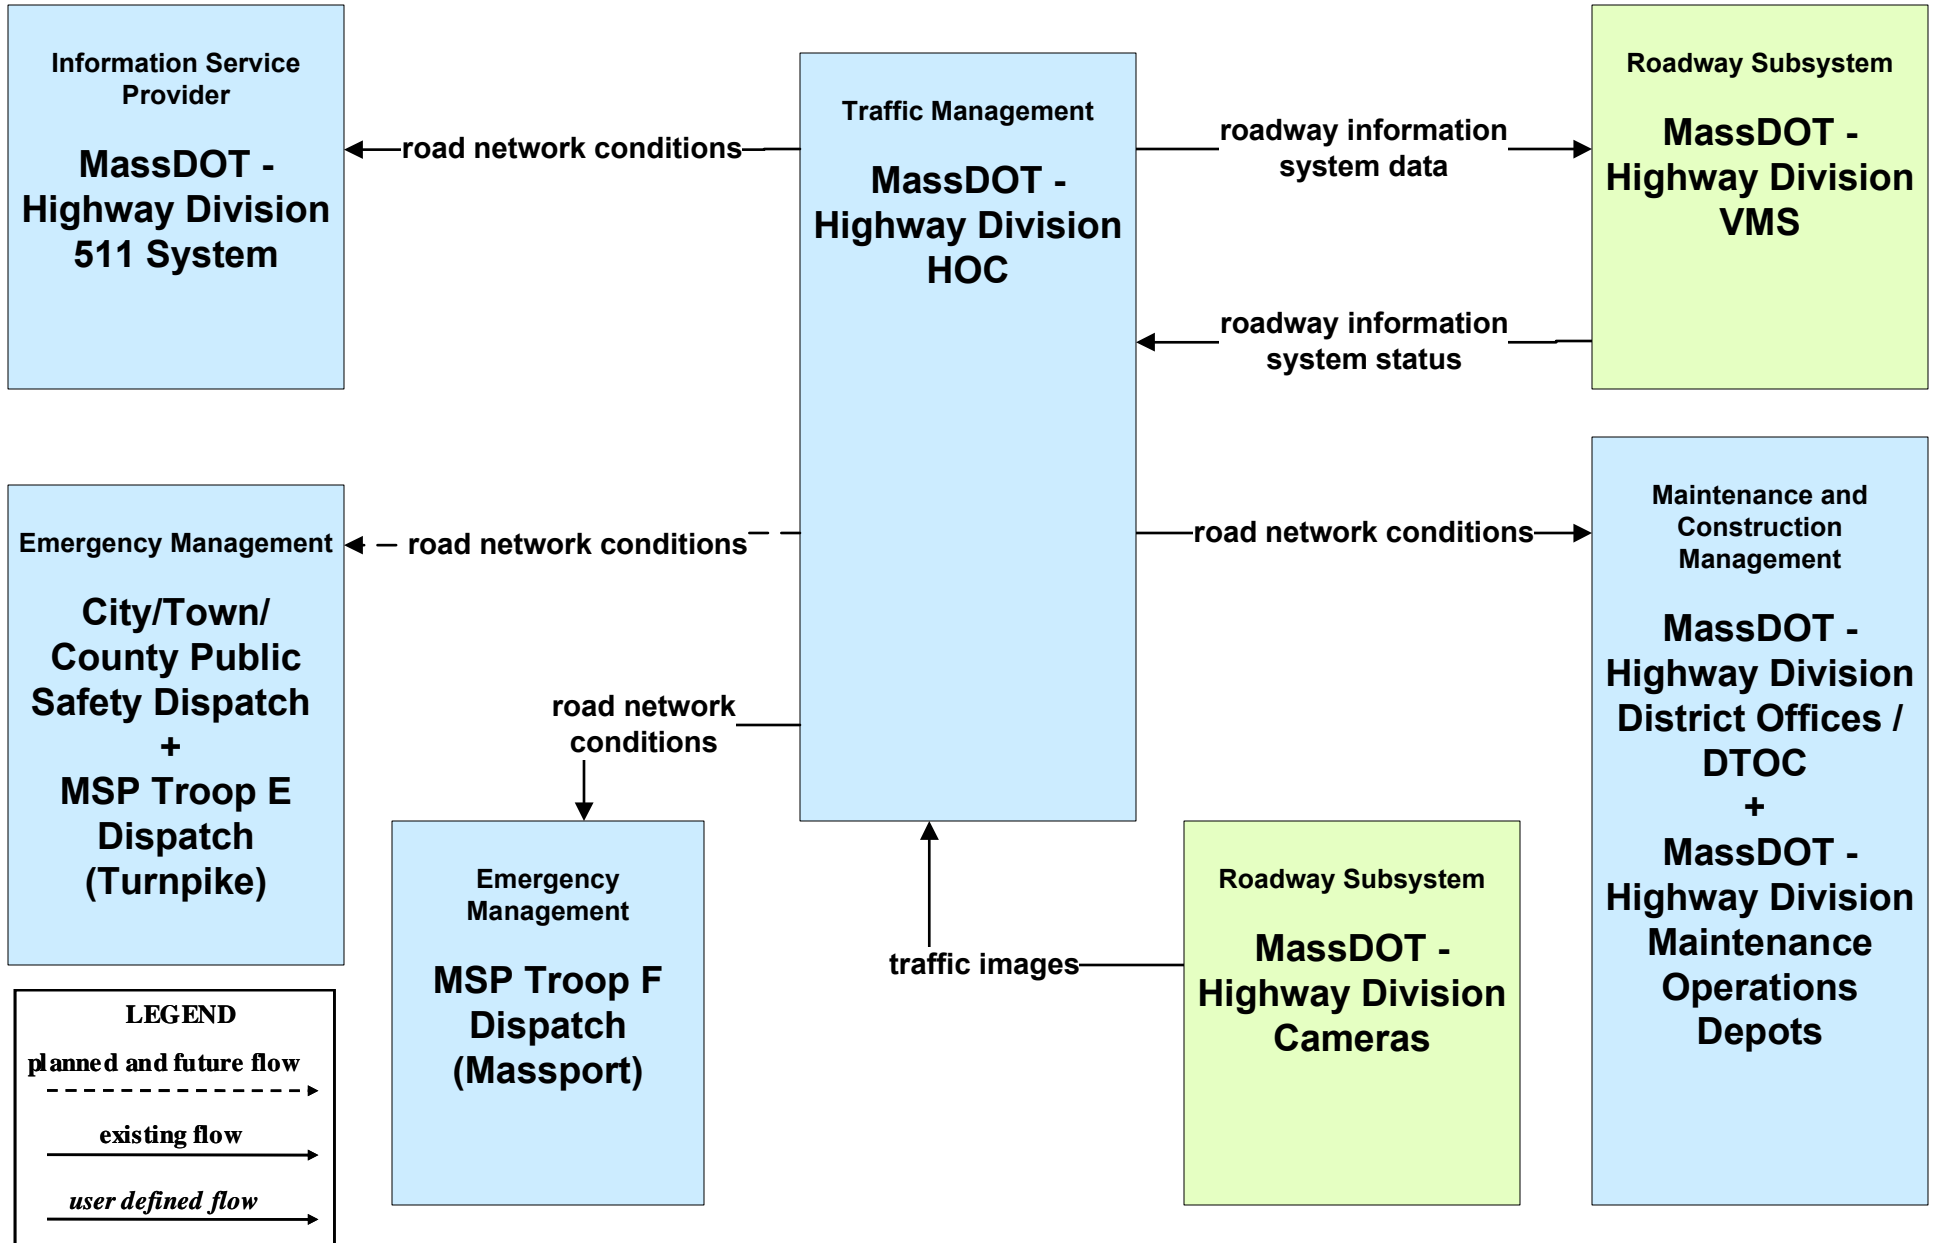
Information Service Provider

MassDOT - Highway Division 511 System

road network conditions

Traffic Management

MassDOT - Highway Division HOC

roadway information system data

Roadway Subsystem

MassDOT - Highway Division VMS

roadway information system status

Emergency Management

City/Town/ County Public Safety Dispatch + MSP Troop E Dispatch (Turnpike)

road network conditions

road network conditions

Maintenance and Construction Management

MassDOT - Highway Division District Offices / DTOC + MassDOT - Highway Division Maintenance Operations Depots

road network conditions

Emergency Management

MSP Troop F Dispatch (Massport)

traffic images

Roadway Subsystem

MassDOT - Highway Division Cameras

LEGEND
planned and future flow
existing flow
user defined flow